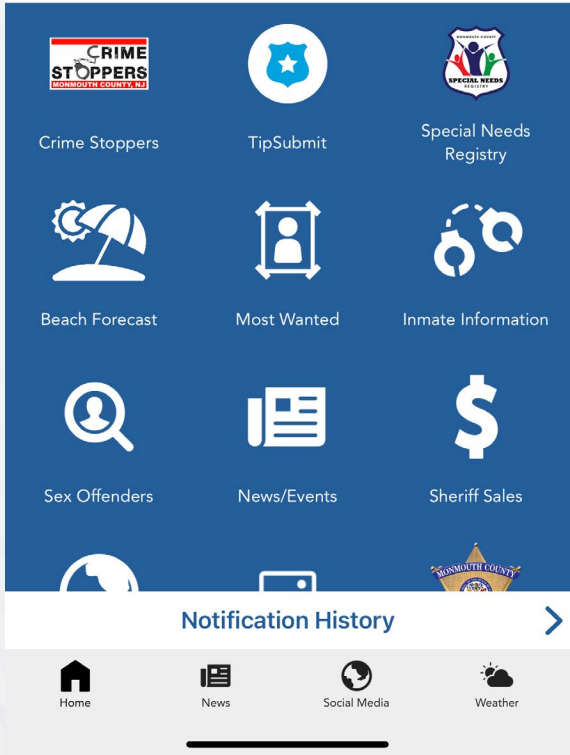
CRIME STOPPERS
MONMOUTH COUNTY, NJ

Crime Stoppers

TipSubmit

MONMOUTH COUNTY
SPECIAL NEEDS
REGISTRY

Special Needs Registry

Beach Forecast

Most Wanted

Inmate Information

Sex Offenders

News/Events

$

Sheriff Sales

MONMOUTH COUNTY

Notification History

Home

News

Social Media

Weather